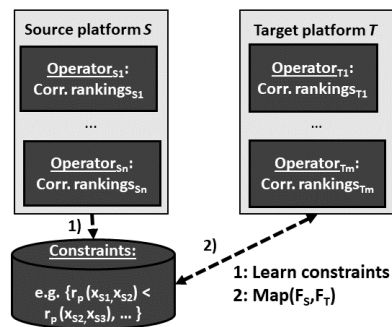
Source platform *S*

$\text{Operator}_{S1}$:
Corr. $\text{rankings}_{S1}$

...

$\text{Operator}_{Sn}$:
Corr. $\text{rankings}_{Sn}$

Target platform *T*

$\text{Operator}_{T1}$:
Corr. $\text{rankings}_{T1}$

...

$\text{Operator}_{Tm}$:
Corr. $\text{rankings}_{Tm}$

1)

2)

Constraints:

e.g. $\{r_p(x_{S1},x_{S2}) < r_p(x_{S2},x_{S3}), \dots\}$

1: Learn constraints
2: Map($F_S$,$F_T$)